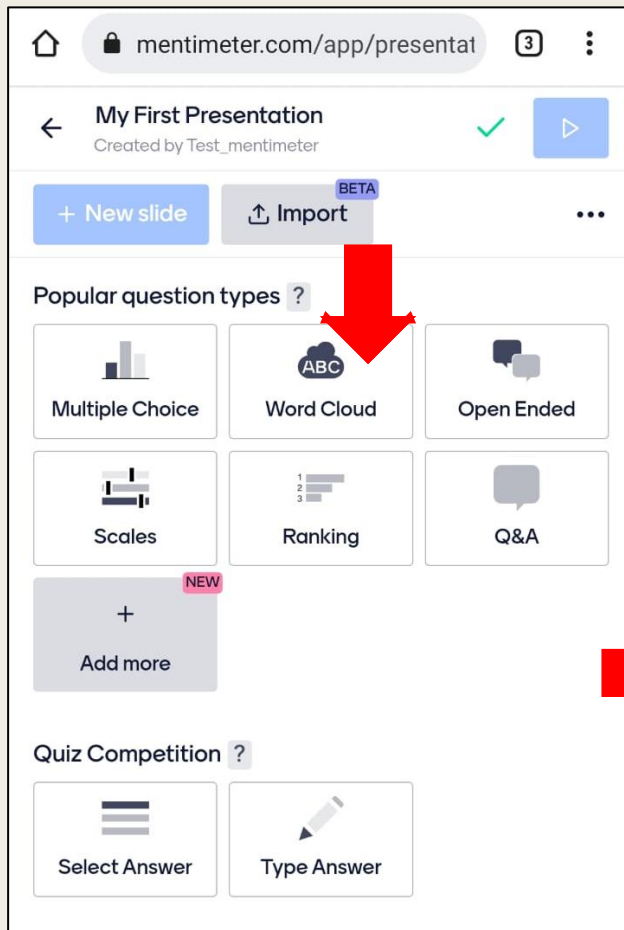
mentimeter.com/app/presentat

3

My First Presentation

Created by Test_mentimeter

+ New slide

Import

BETA

Popular question types ?

Multiple Choice

ABC

Word Cloud

Open Ended

Scales

1
2
3

Ranking

Q&A

NEW

+

Add more

Quiz Competition ?

Select Answer

Type Answer